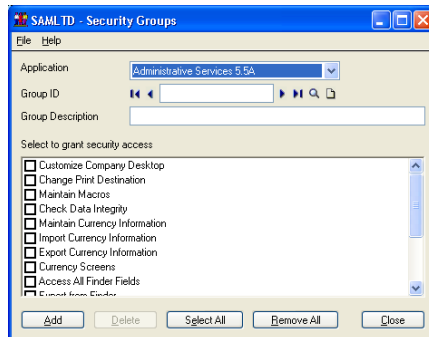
SAMLTD - Security Groups

File Help

Application Administrative Services 5.5A

Group ID

Group Description

Select to grant security access

Customize Company Desktop
Change Print Destination
Maintain Macros
Check Data Integrity
Maintain Currency Information
Import Currency Information
Export Currency Information
Currency Screens
Access All Finder Fields
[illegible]

Add Delete Select All Remove All Close